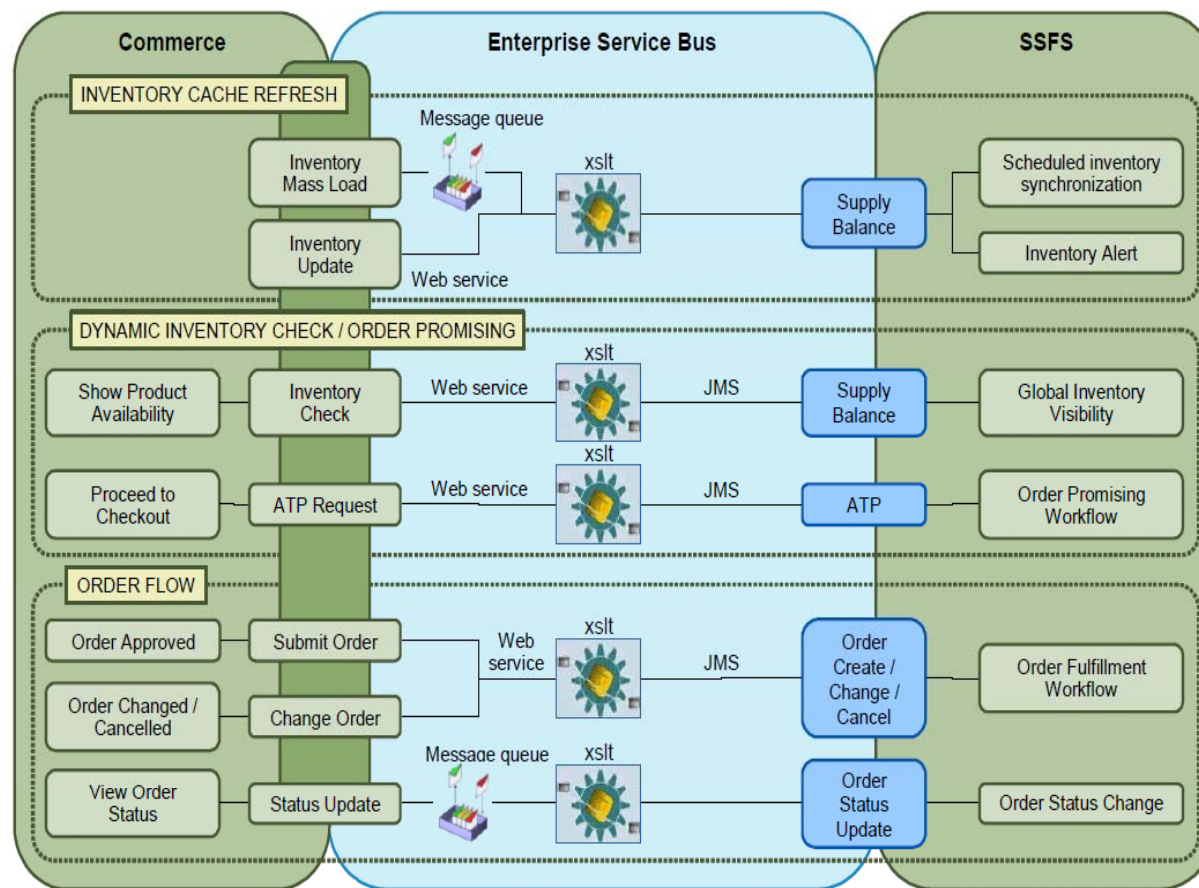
Commerce

Enterprise Service Bus

SSFS

INVENTORY CACHE REFRESH

Message queue

Inventory Mass Load

xslt

Supply Balance

Scheduled inventory synchronization

Inventory Update

Web service

Inventory Alert

DYNAMIC INVENTORY CHECK / ORDER PROMISING

xslt

Show Product Availability

Inventory Check

Web service

JMS

Supply Balance

Global Inventory Visibility

xslt

Proceed to Checkout

ATP Request

Web service

JMS

ATP

Order Promising Workflow

ORDER FLOW

xslt

Order Approved

Submit Order

Web service

JMS

Order Create / Change / Cancel

Order Fulfillment Workflow

Order Changed / Cancelled

Change Order

Message queue

xslt

View Order Status

Status Update

Order Status Update

Order Status Change